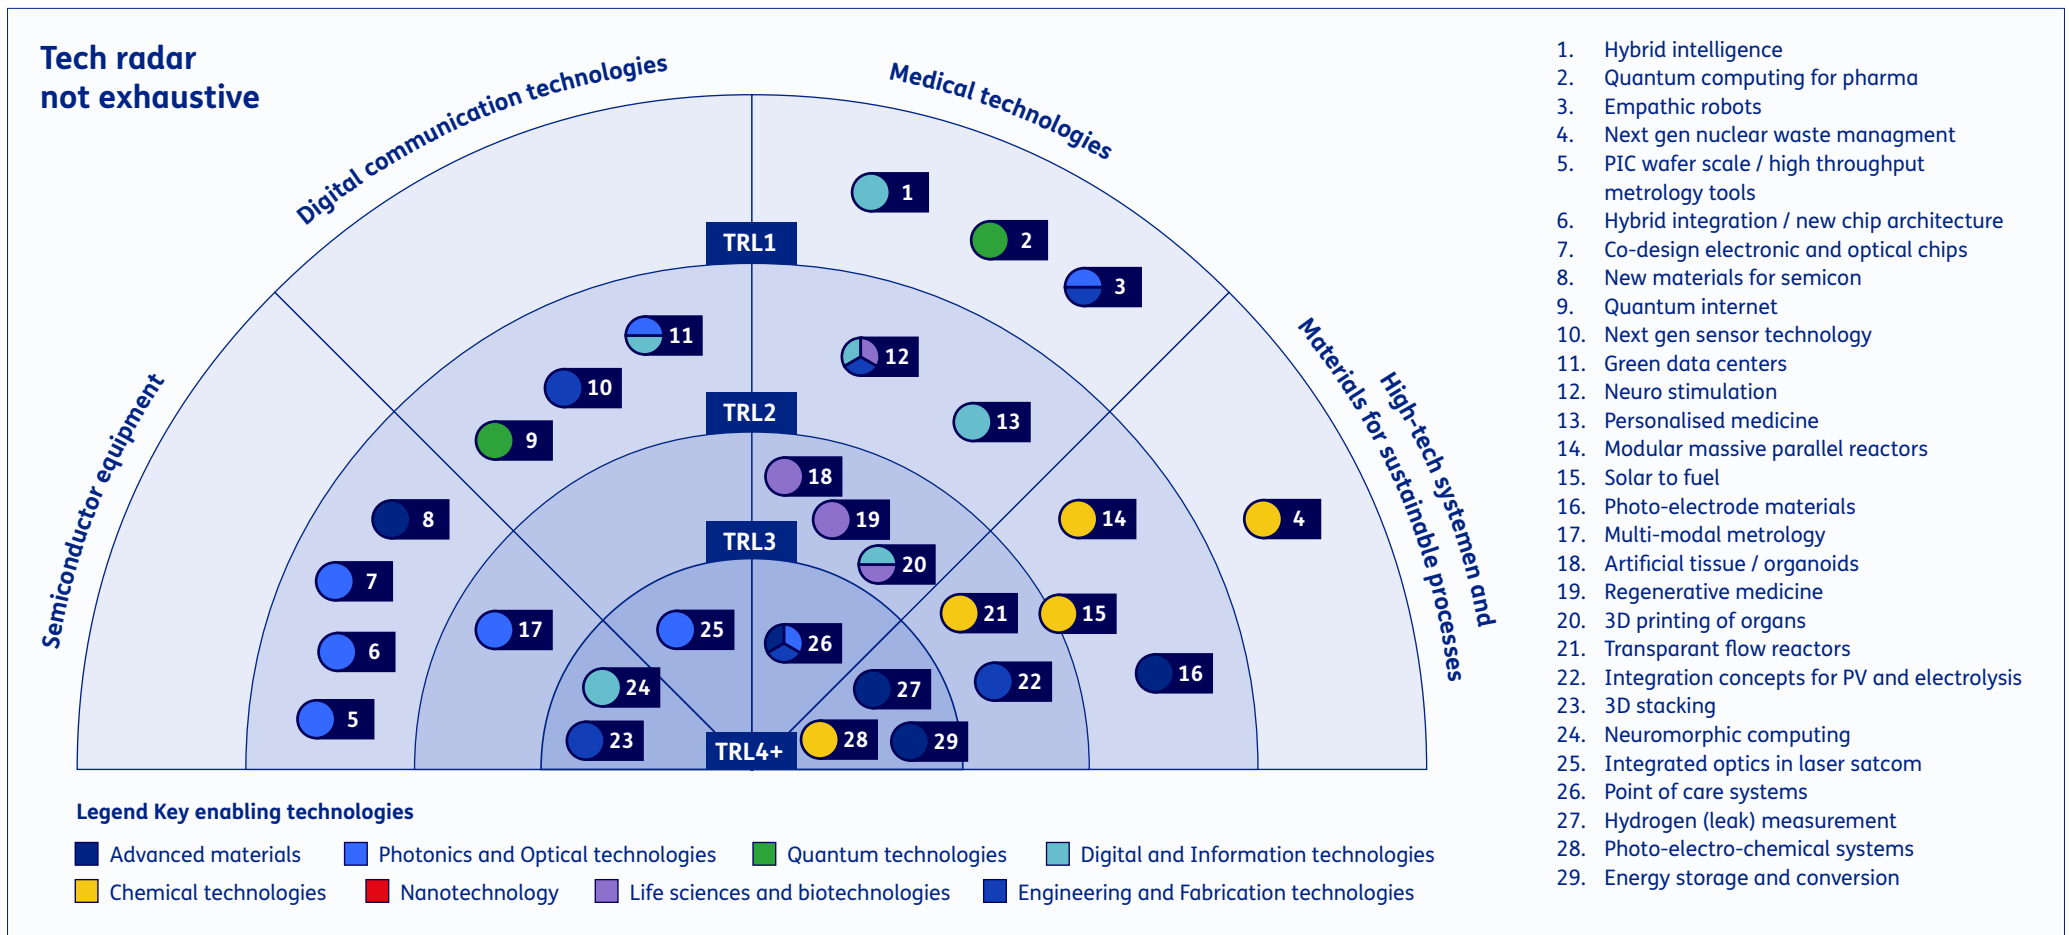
Tech radar
not exhaustive

Digital communication technologies
Medical technologies
Semiconductor equipment
Materials for sustainable processes
High-tech systemen and

TRL1
TRL2
TRL3
TRL4+

1
2
3
11
12
10
13
9
18
8
19
14
4
20
7
21
15
17
25
26
6
16
22
27
24
5
23
28
29

Legend Key enabling technologies
Advanced materials
Photonics and Optical technologies
Quantum technologies
Digital and Information technologies
Chemical technologies
Nanotechnology
Life sciences and biotechnologies
Engineering and Fabrication technologies

1. Hybrid intelligence
2. Quantum computing for pharma
3. Empathic robots
4. Next gen nuclear waste managment
5. PIC wafer scale / high throughput metrology tools
6. Hybrid integration / new chip architecture
7. Co-design electronic and optical chips
8. New materials for semicon
9. Quantum internet
10. Next gen sensor technology
11. Green data centers
12. Neuro stimulation
13. Personalised medicine
14. Modular massive parallel reactors
15. Solar to fuel
16. Photo-electrode materials
17. Multi-modal metrology
18. Artificial tissue / organoids
19. Regenerative medicine
20. 3D printing of organs
21. Transparant flow reactors
22. Integration concepts for PV and electrolysis
23. 3D stacking
24. Neuromorphic computing
25. Integrated optics in laser satcom
26. Point of care systems
27. Hydrogen (leak) measurement
28. Photo-electro-chemical systems
29. Energy storage and conversion